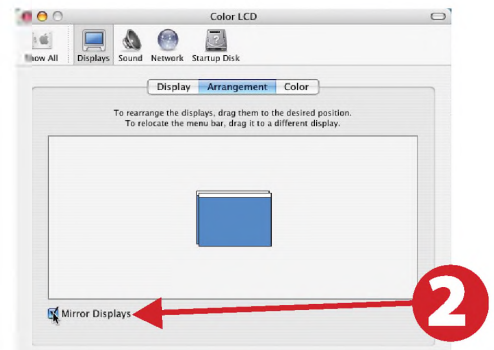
Color LCD

how All Displays Sound Network Startup Disk

Display Arrangement Color

To rearrange the displays, drag them to the desired position.
To relocate the menu bar, drag it to a different display.

Mirror Displays

2